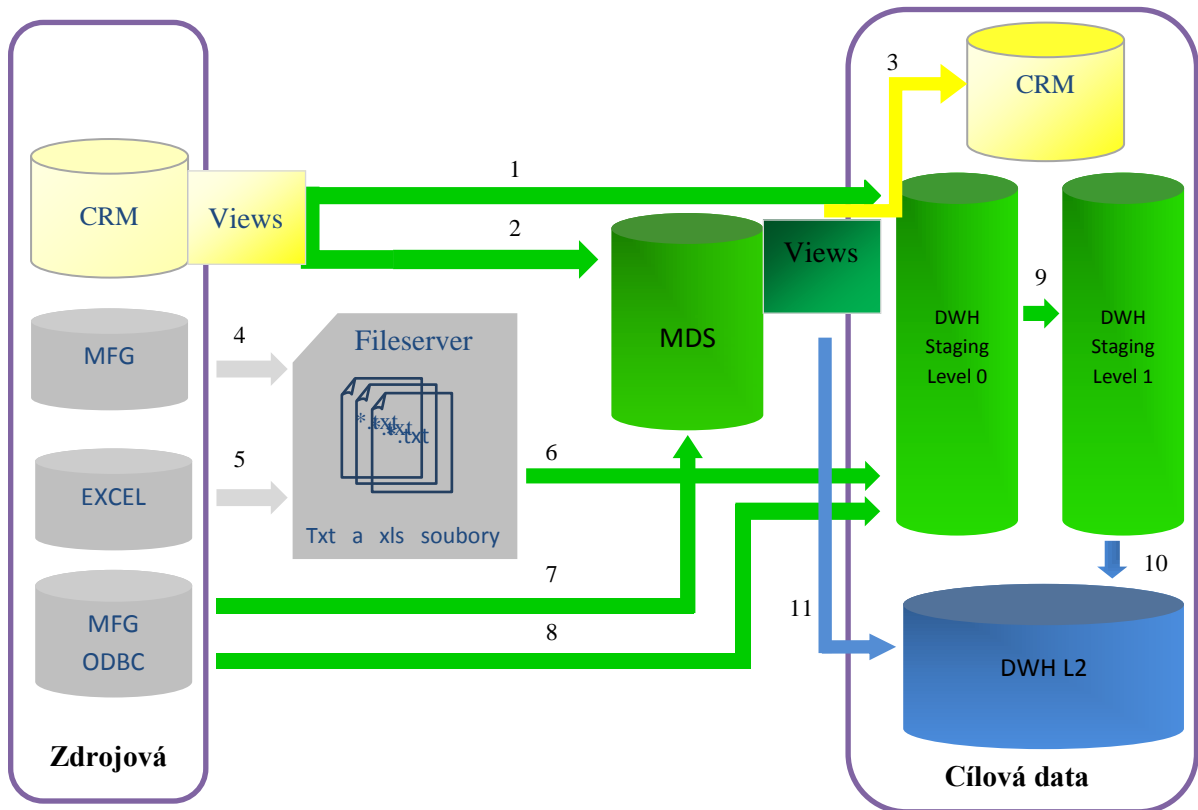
CRM

Views

MFG

EXCEL

MFG
ODBC

Zdrojová

1

2

3

4

5

Fileserver

*.txt *.txt *.txt

Txt a xls soubory

6

7

8

MDS

Views

11

CRM

DWH
Staging
Level 0

9

DWH
Staging
Level 1

10

DWH L2

Cílová data